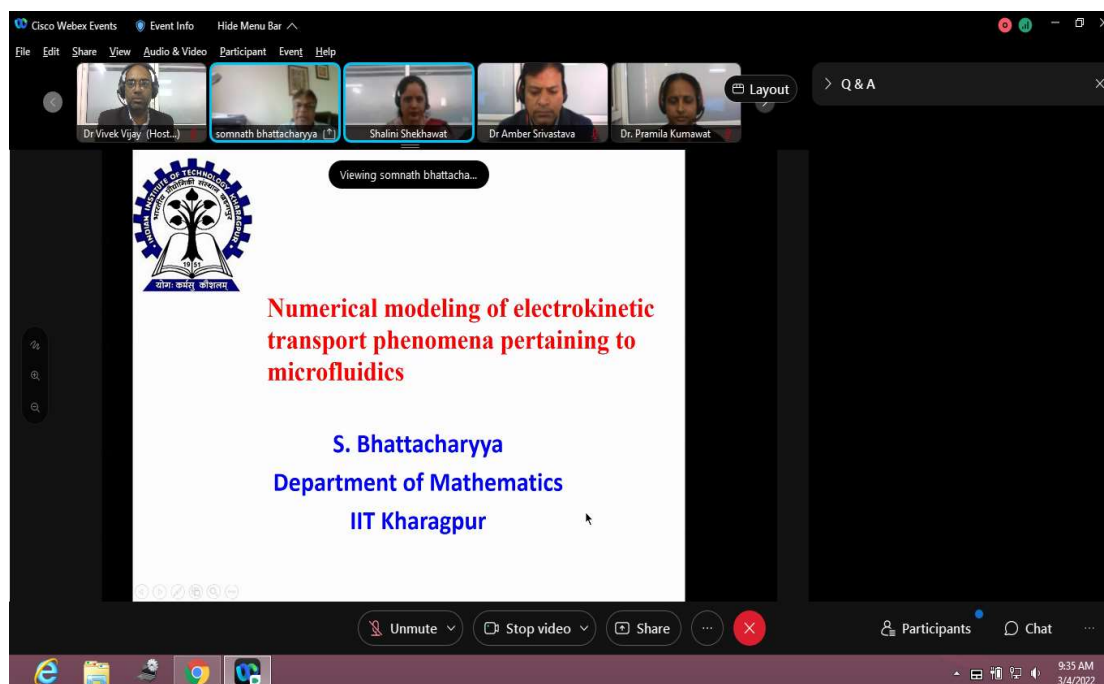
Cisco Webex Events   Event Info   Hide Menu Bar

File  Edit  Share  View  Audio & Video  Participant  Event  Help

Dr Vivek Vijay (Host...)   somnath bhattacharyya   Shalini Shekhawat   Dr Amber Srivastava   Dr. Pramila Kumawat

Layout

Q & A

Viewing somnath bhattacha...

INDIAN INSTITUTE OF TECHNOLOGY KHARAGPUR
1951
योगः कर्मसु कौशलम्

Numerical modeling of electrokinetic transport phenomena pertaining to microfluidics

S. Bhattacharyya
Department of Mathematics
IIT Kharagpur

Unmute   Stop video   Share

Participants   Chat

9:35 AM
3/4/2022